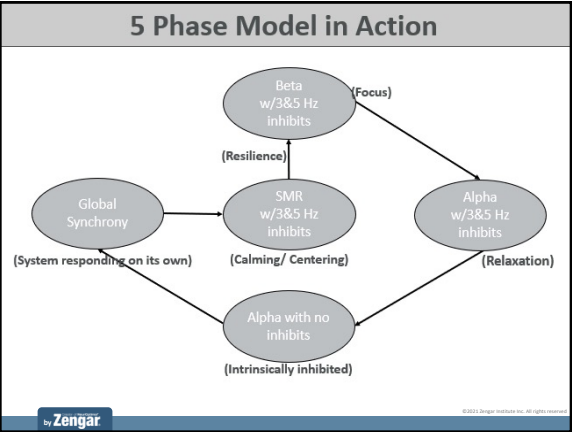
5 Phase Model in Action

Beta w/3&5 Hz inhibits

(Focus)

(Resilience)

Global Synchrony

SMR w/3&5 Hz inhibits

Alpha w/3&5 Hz inhibits

(System responding on its own)

(Calming/ Centering)

(Relaxation)

Alpha with no inhibits

(Intrinsically inhibited)

by Zengar

©2021 Zengar Institute Inc. All rights reserved.